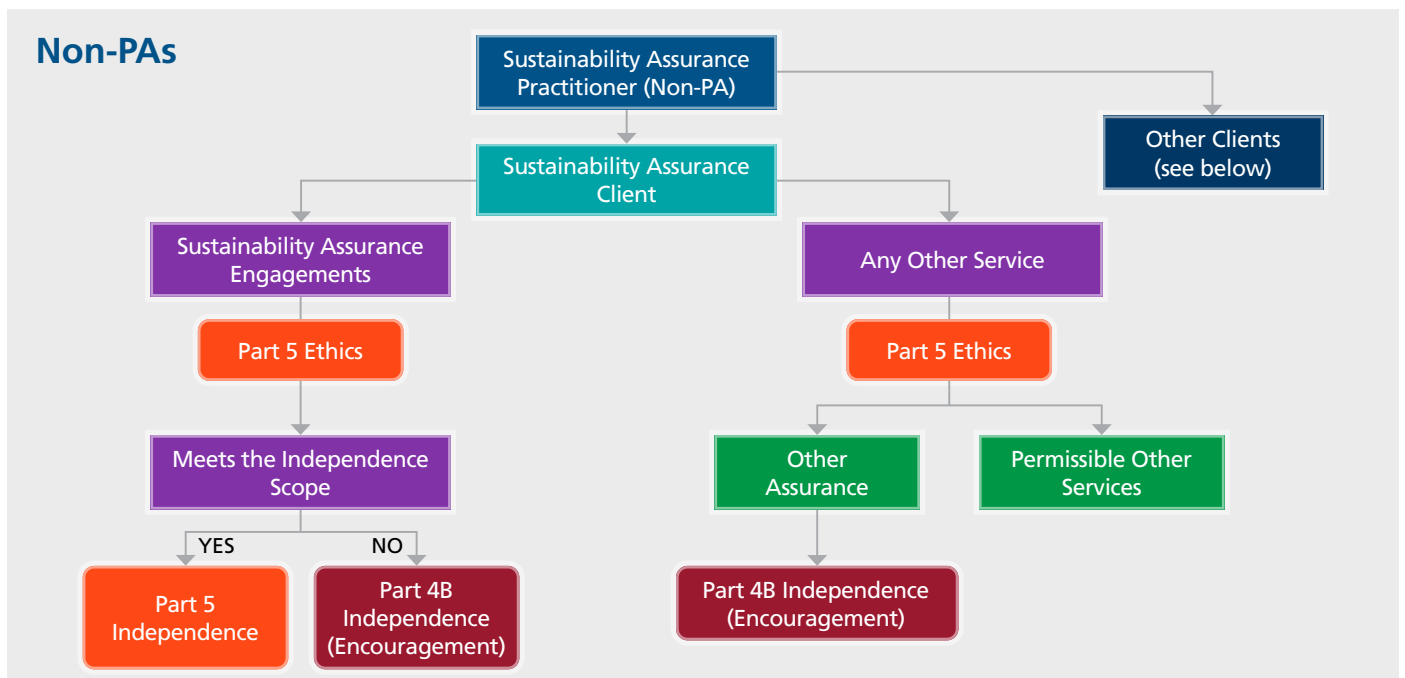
Non-PAs

Sustainability Assurance Practitioner (Non-PA)

Other Clients (see below)

Sustainability Assurance Client

Sustainability Assurance Engagements

Any Other Service

Part 5 Ethics

Part 5 Ethics

Meets the Independence Scope

Other Assurance

Permissible Other Services

YES

NO

Part 5 Independence

Part 4B Independence (Encouragement)

Part 4B Independence (Encouragement)